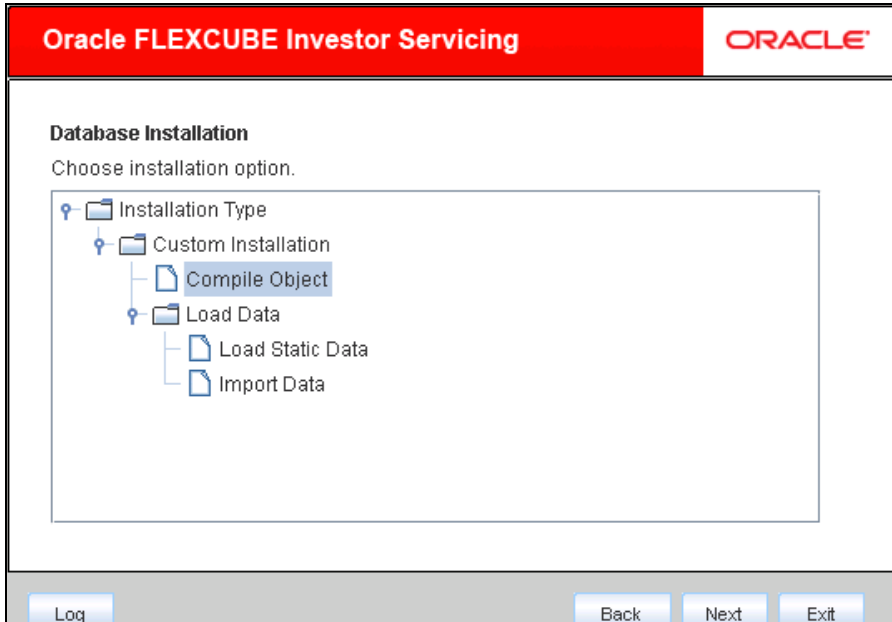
Oracle FLEXCUBE Investor Servicing

ORACLE

Database Installation

Choose installation option.

Installation Type

Custom Installation

Compile Object

Load Data

Load Static Data

Import Data

Log

Back

Next

Exit